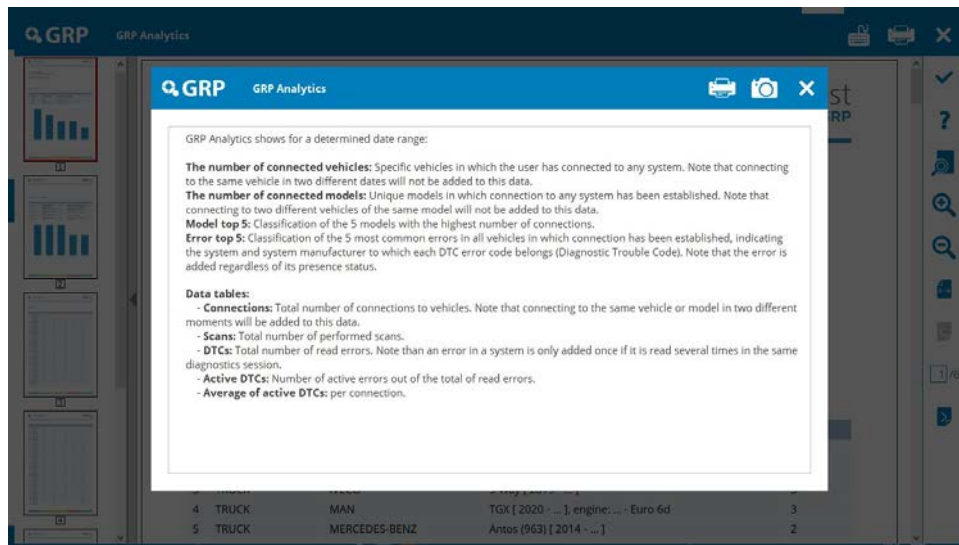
GRP GRP Analytics

GRP GRP Analytics

GRP Analytics shows for a determined date range:

**The number of connected vehicles:** Specific vehicles in which the user has connected to any system. Note that connecting to the same vehicle in two different dates will not be added to this data.
**The number of connected models:** Unique models in which connection to any system has been established. Note that connecting to two different vehicles of the same model will not be added to this data.
**Model top 5:** Classification of the 5 models with the highest number of connections.
**Error top 5:** Classification of the 5 most common errors in all vehicles in which connection has been established, indicating the system and system manufacturer to which each DTC error code belongs (Diagnostic Trouble Code). Note that the error is added regardless of its presence status.

**Data tables:**
- **Connections:** Total number of connections to vehicles. Note that connecting to the same vehicle or model in two different moments will be added to this data.
- **Scans:** Total number of performed scans.
- **DTCs:** Total number of read errors. Note than an error in a system is only added once if it is read several times in the same diagnostics session.
- **Active DTCs:** Number of active errors out of the total of read errors.
- **Average of active DTCs:** per connection.

| 4 | TRUCK | MAN | TGX [ 2020 - ... ], engine: ... - Euro 6d | 3 |
|---|---|---|---|---|
| 5 | TRUCK | MERCEDES-BENZ | Antos (963) [ 2014 - ... ] | 2 |

1
2
3
4
1/